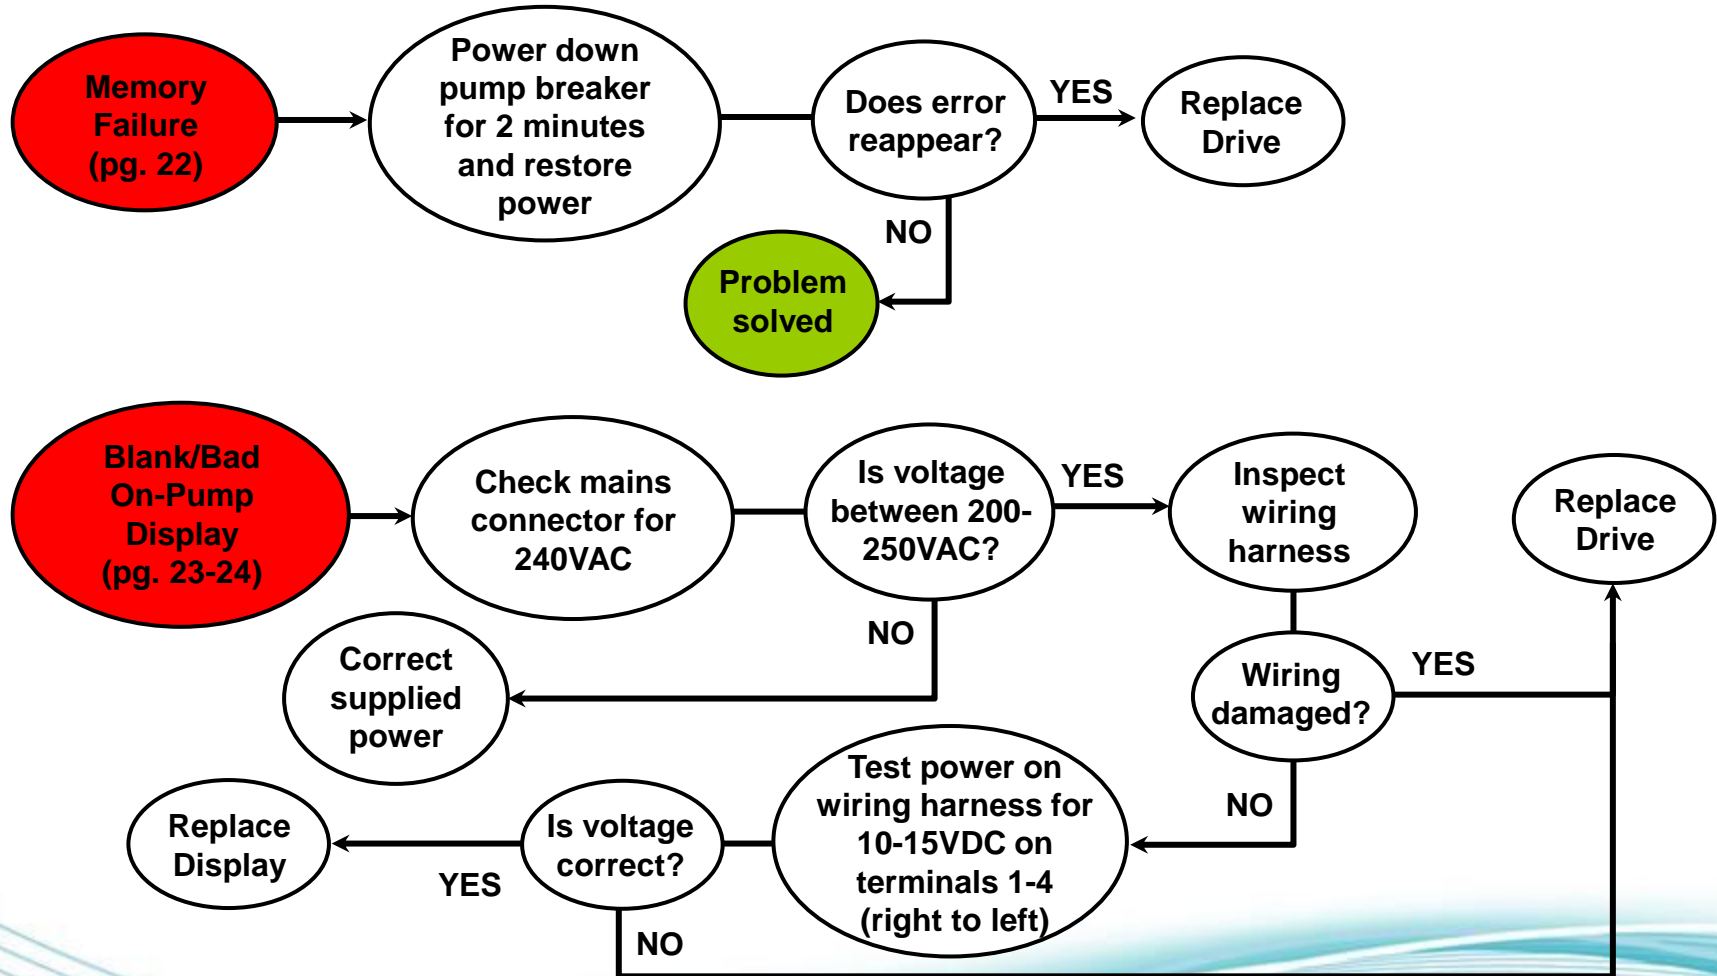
Memory Failure (pg. 22)

Power down pump breaker for 2 minutes and restore power

Does error reappear?

YES

Replace Drive

NO

Problem solved

Blank/Bad On-Pump Display (pg. 23-24)

Check mains connector for 240VAC

Is voltage between 200-250VAC?

YES

Inspect wiring harness

Replace Drive

NO

Correct supplied power

Wiring damaged?

YES

NO

Test power on wiring harness for 10-15VDC on terminals 1-4 (right to left)

Is voltage correct?

Replace Display

YES

NO